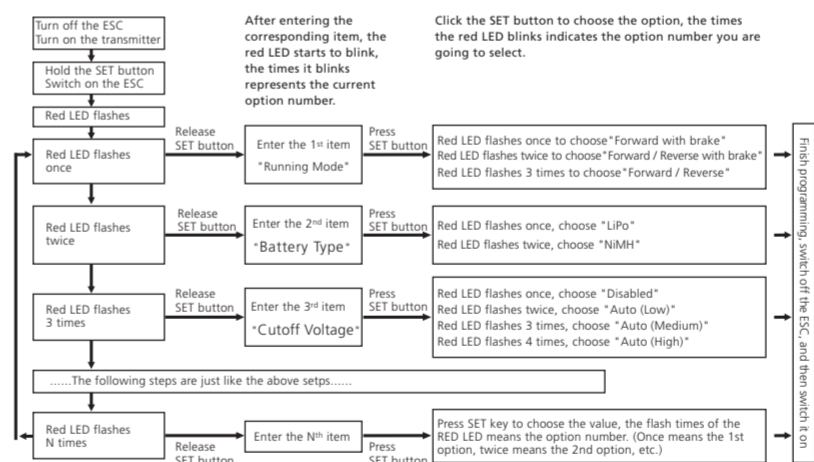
Turn off the ESC
Turn on the transmitter

Hold the SET button
Switch on the ESC

Red LED flashes

After entering the corresponding item, the red LED starts to blink, the times it blinks represents the current option number.

Click the SET button to choose the option, the times the red LED blinks indicates the option number you are going to select.

Red LED flashes once

Release SET button

Enter the 1st item "Running Mode"

Press SET button

Red LED flashes once to choose"Forward with brake"
Red LED flashes twice to choose"Forward / Reverse with brake"
Red LED flashes 3 times to choose"Forward / Reverse"

Red LED flashes twice

Release SET button

Enter the 2nd item "Battery Type"

Press SET button

Red LED flashes once, choose "LiPo"
Red LED flashes twice, choose "NiMH"

Red LED flashes 3 times

Release SET button

Enter the 3rd item "Cutoff Voltage"

Press SET button

Red LED flashes once, choose "Disabled"
Red LED flashes twice, choose "Auto (Low)"
Red LED flashes 3 times, choose "Auto (Medium)"
Red LED flashes 4 times, choose "Auto (High)"

......The following steps are just like the above setps......

Red LED flashes N times

Release SET button

Enter the Nth item

Press SET button

Press SET key to choose the value, the flash times of the RED LED means the option number. (Once means the 1st option, twice means the 2nd option, etc.)

Finish programming, switch off the ESC, and then switch it on